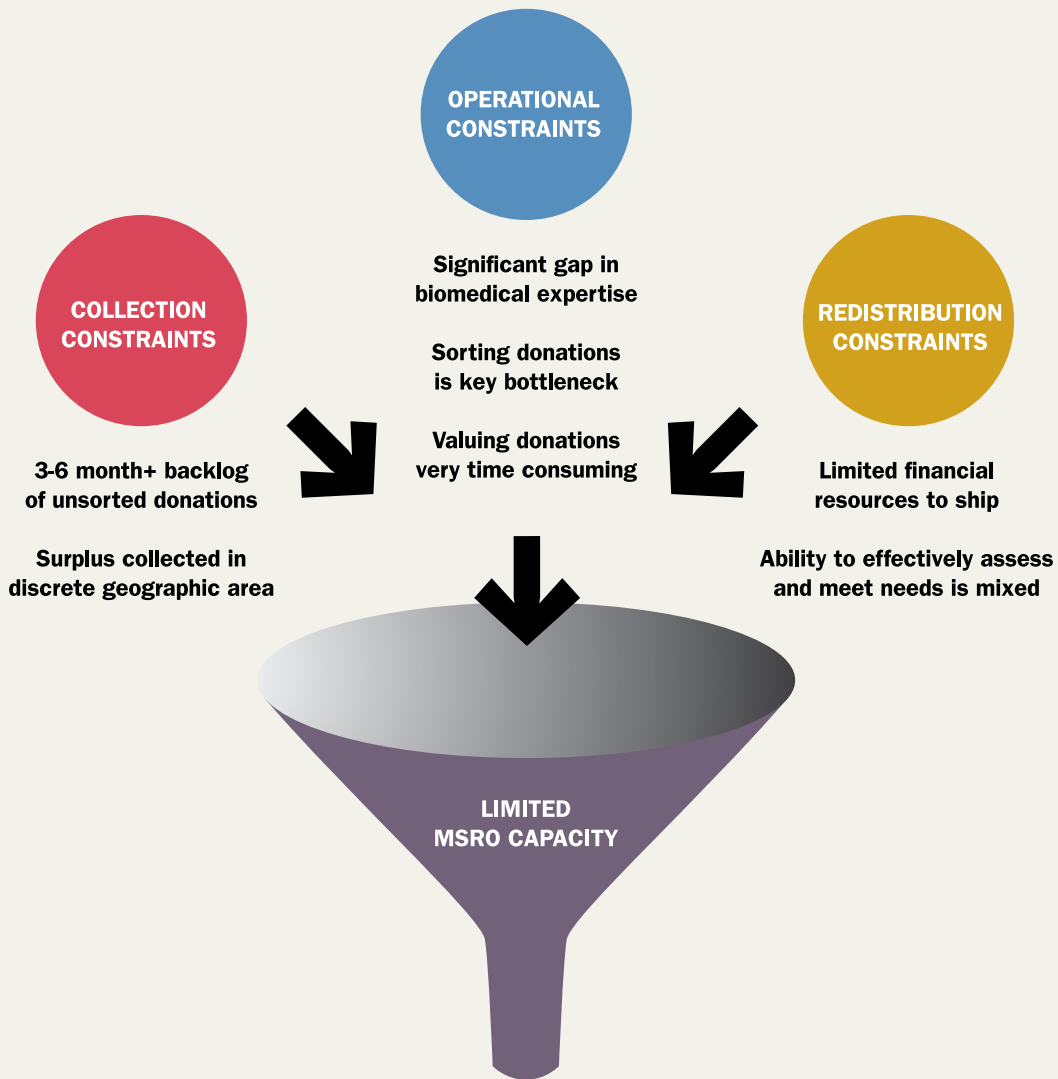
OPERATIONAL CONSTRAINTS

Significant gap in biomedical expertise

Sorting donations is key bottleneck

Valuing donations very time consuming

COLLECTION CONSTRAINTS

3-6 month+ backlog of unsorted donations

Surplus collected in discrete geographic area

REDISTRIBUTION CONSTRAINTS

Limited financial resources to ship

Ability to effectively assess and meet needs is mixed

LIMITED MSRO CAPACITY